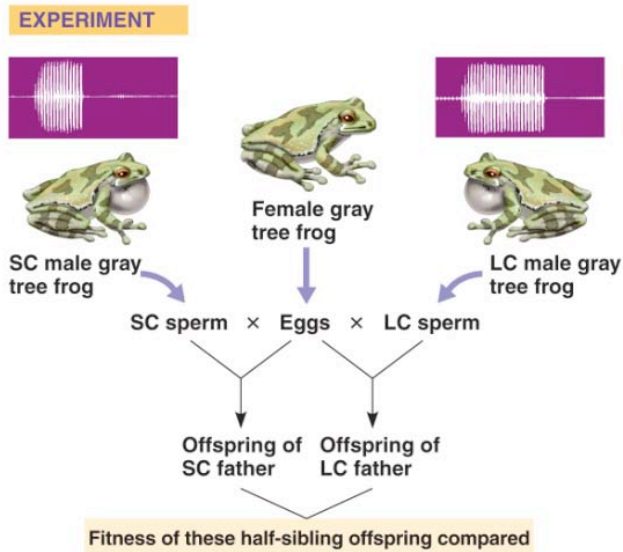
EXPERIMENT

Female gray tree frog

SC male gray tree frog

LC male gray tree frog

SC sperm × Eggs × LC sperm

Offspring of SC father

Offspring of LC father

Fitness of these half-sibling offspring compared